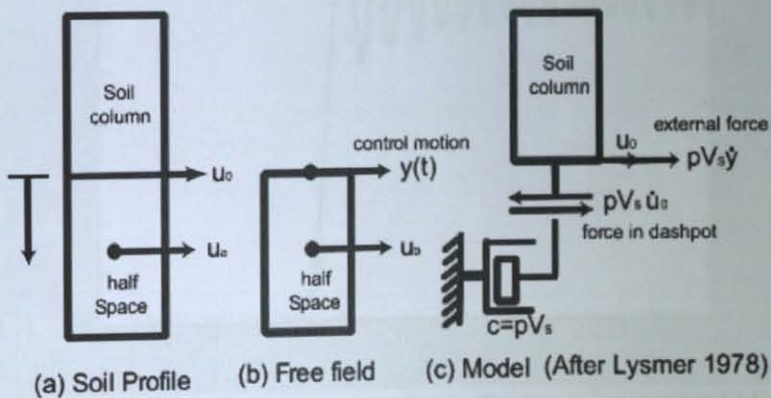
Soil column

$u_0$

$u_a$

half Space

control motion

y(t)

$u_b$

half Space

Soil column

$u_0$

external force

$\rho V_s \dot{y}$

$\rho V_s \dot{u}_0$

force in dashpot

$c = \rho V_s$

(a) Soil Profile (b) Free field (c) Model (After Lysmer 1978)